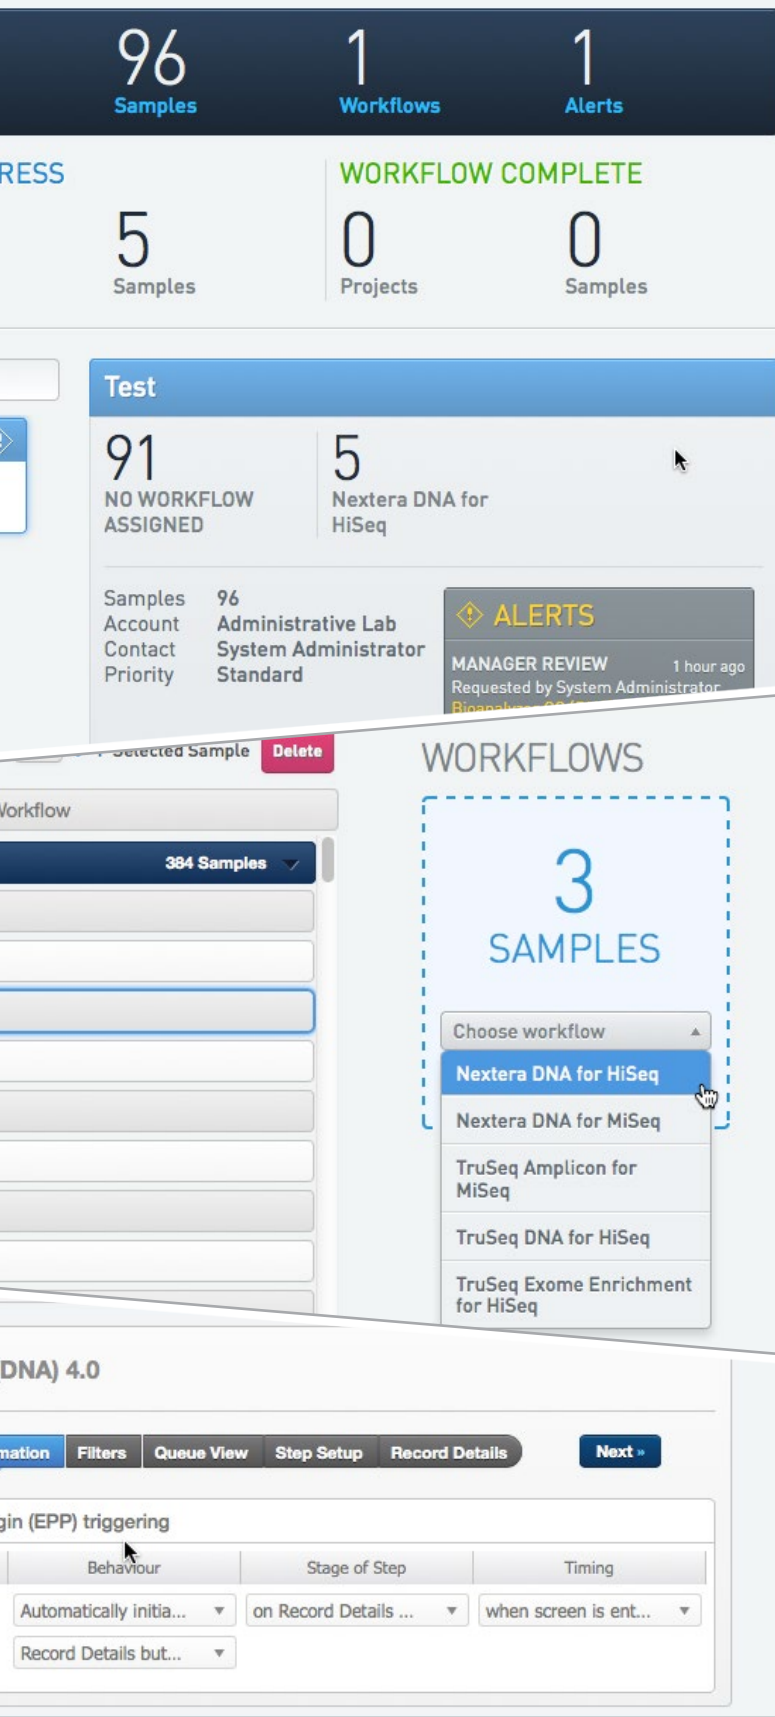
96
Samples

1
Workflows

1
Alerts

RESS

5
Samples

WORKFLOW COMPLETE

0
Projects

0
Samples

Test

91
NO WORKFLOW ASSIGNED

5
Nextera DNA for HiSeq

| Samples | 96 |
|---|---|
| Account | Administrative Lab |
| Contact | System Administrator |
| Priority | Standard |

ALERTS

MANAGER REVIEW 1 hour ago
Requested by System Administrator
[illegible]

Selected Sample Delete

Workflow

384 Samples

WORKFLOWS

3
SAMPLES

Choose workflow

Nextera DNA for HiSeq

Nextera DNA for MiSeq

TruSeq Amplicon for MiSeq

TruSeq DNA for HiSeq

TruSeq Exome Enrichment for HiSeq

DNA) 4.0

mation Filters Queue View Step Setup Record Details

Next »

gin (EPP) triggering

| Behaviour | Stage of Step | Timing |
|---|---|---|
| Automatically initia... | on Record Details ... | when screen is ent... |
| Record Details but... | | |